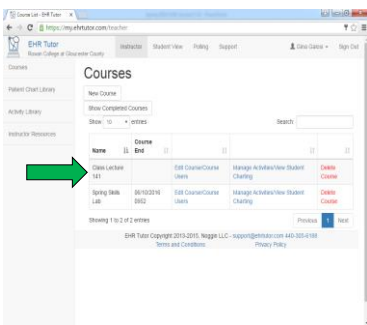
Course Lab - EHR Tutor

https://my.ehrtutor.com/teacher

EHR Tutor
Rowan College at Gloucester County

Instructor Student View Polling Support

Gina Gatos Sign Out

Courses

Patient Chart Library

Activity Library

Instructor Resources

Courses

New Course

Show Completed Courses

Show 10 entries

Search

| Name | Course End | | | |
|---|---|---|---|---|
| Class Lecture 101 | | Edit Course/Course Users | Manage Activities/View Student Charting | Delete Course |
| Spring Skills Lab | 06/10/2016 0952 | Edit Course/Course Users | Manage Activities/View Student Charting | Delete Course |

Showing 1 to 2 of 2 entries

Previous 1 Next

EHR Tutor Copyright 2013-2015, Noggin LLC - support@ehrtutor.com 440-305-6188
Terms and Conditions Privacy Policy